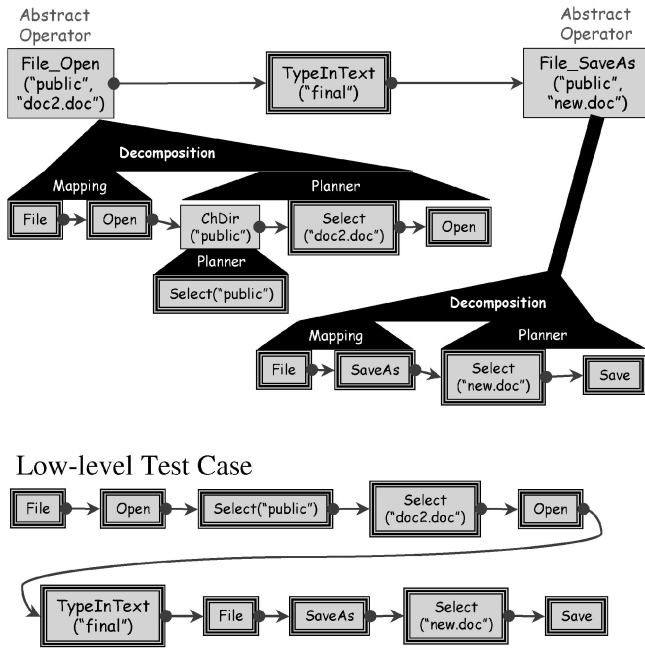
Abstract Operator

Abstract Operator

File_Open ("public", "doc2.doc")

TypeInText ("final")

File_SaveAs ("public", "new.doc")

Decomposition

Mapping

Planner

File

Open

ChDir ("public")

Select ("doc2.doc")

Open

Planner

Select("public")

Decomposition

Mapping

Planner

File

SaveAs

Select ("new.doc")

Save

Low-level Test Case

File

Open

Select("public")

Select ("doc2.doc")

Open

TypeInText ("final")

File

SaveAs

Select ("new.doc")

Save